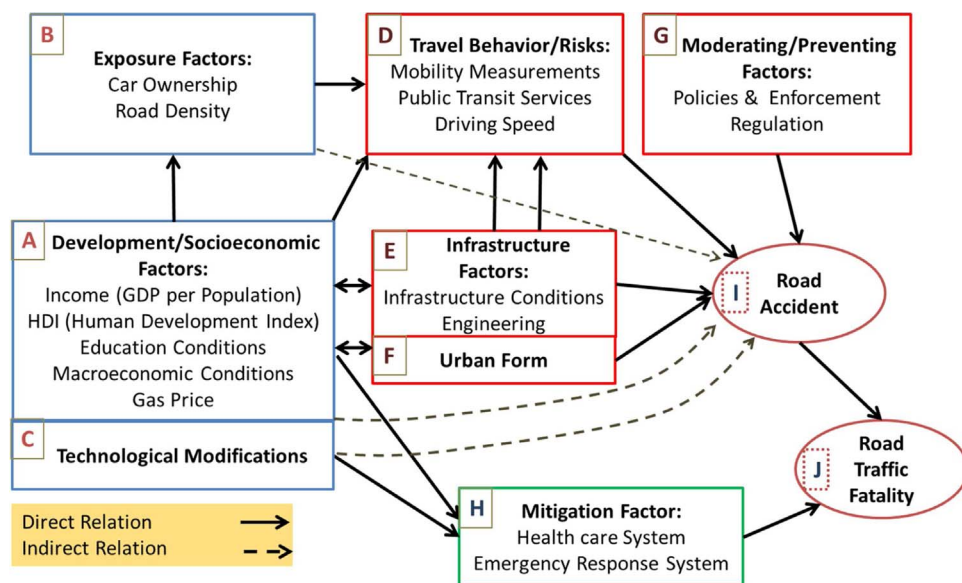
B
Exposure Factors:
Car Ownership
Road Density

D
Travel Behavior/Risks:
Mobility Measurements
Public Transit Services
Driving Speed

G
Moderating/Preventing Factors:
Policies & Enforcement
Regulation

A
Development/Socioeconomic Factors:
Income (GDP per Population)
HDI (Human Development Index)
Education Conditions
Macroeconomic Conditions
Gas Price

E
Infrastructure Factors:
Infrastructure Conditions
Engineering

F
Urban Form

I
Road Accident

C
Technological Modifications

J
Road Traffic Fatality

H
Mitigation Factor:
Health care System
Emergency Response System

Direct Relation
Indirect Relation